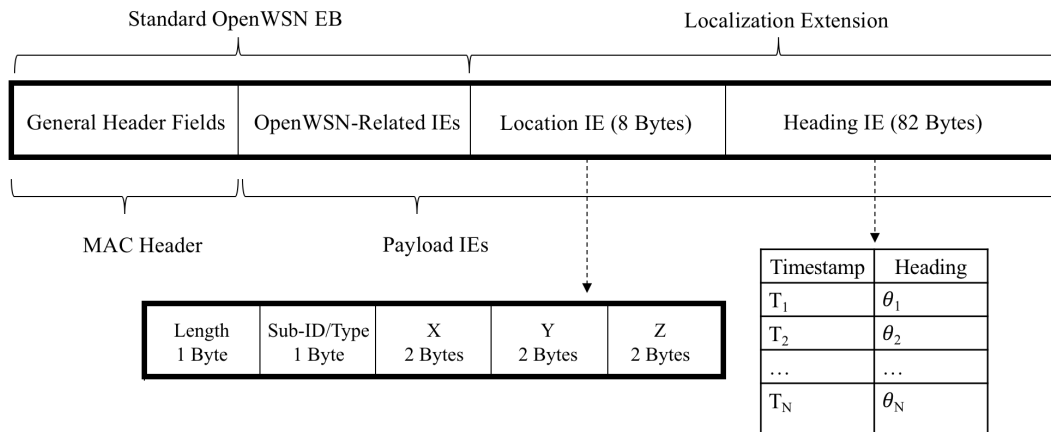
Standard OpenWSN EB

Localization Extension

| General Header Fields | OpenWSN-Related IEs | Location IE (8 Bytes) | Heading IE (82 Bytes) |
|---|---|---|---|

MAC Header

Payload IEs

| Length 1 Byte | Sub-ID/Type 1 Byte | X 2 Bytes | Y 2 Bytes | Z 2 Bytes |
|---|---|---|---|---|

| Timestamp | Heading |
|---|---|
| $T_1$ | $\theta_1$ |
| $T_2$ | $\theta_2$ |
| … | … |
| $T_N$ | $\theta_N$ |